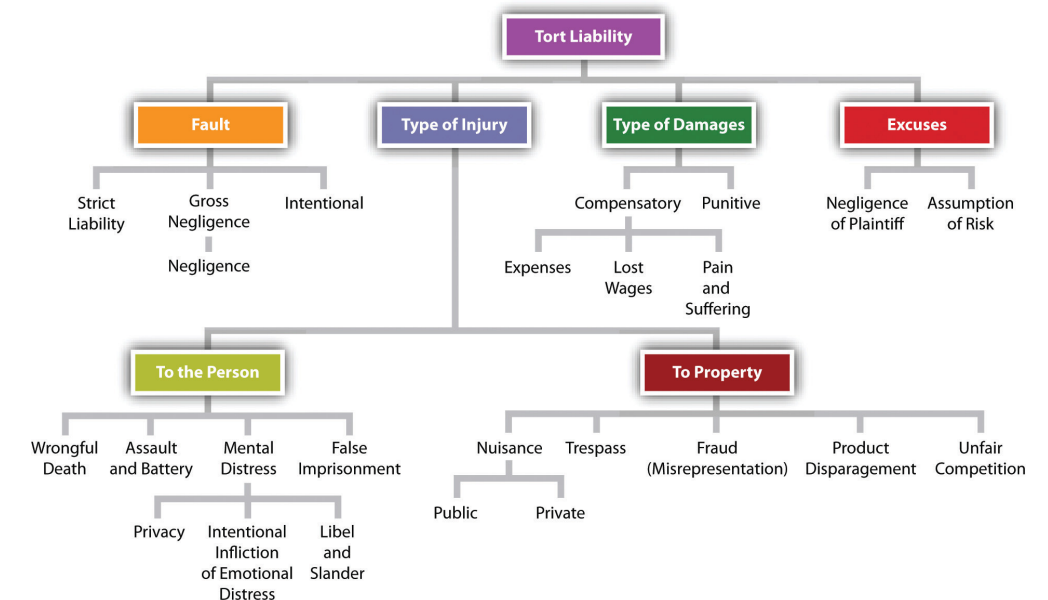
Tort Liability

Fault

Strict Liability

Gross Negligence

Negligence

Intentional

Type of Injury

Type of Damages

Compensatory

Expenses

Lost Wages

Pain and Suffering

Punitive

Excuses

Negligence of Plaintiff

Assumption of Risk

To the Person

Wrongful Death

Assault and Battery

Mental Distress

Privacy

Intentional Infliction of Emotional Distress

Libel and Slander

False Imprisonment

To Property

Nuisance

Public

Private

Trespass

Fraud (Misrepresentation)

Product Disparagement

Unfair Competition